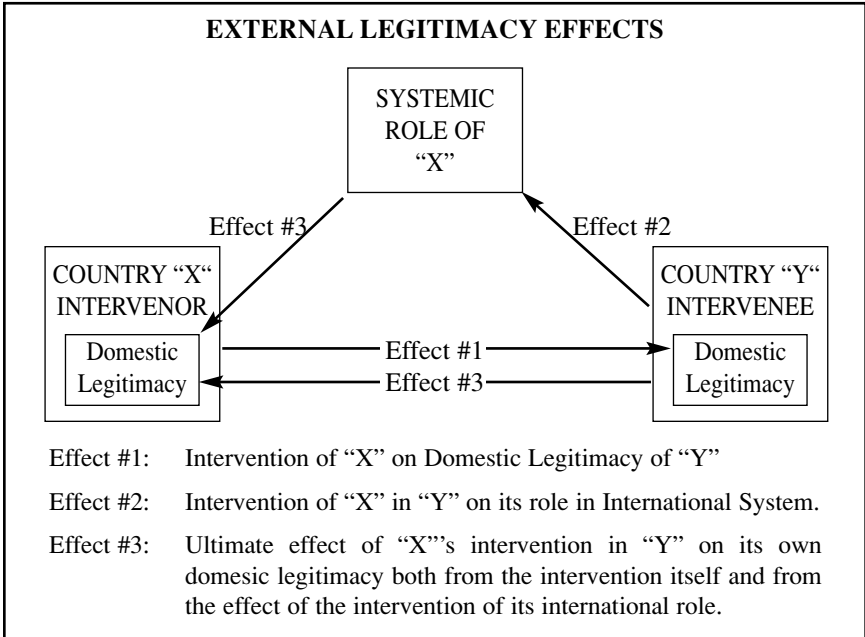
EXTERNAL LEGITIMACY EFFECTS

SYSTEMIC ROLE OF "X"

Effect #3

Effect #2

COUNTRY "X" INTERVENOR

Domestic Legitimacy

COUNTRY "Y" INTERVENEE

Domestic Legitimacy

Effect #1

Effect #3

Effect #1: Intervention of "X" on Domestic Legitimacy of "Y"

Effect #2: Intervention of "X" in "Y" on its role in International System.

Effect #3: Ultimate effect of "X"'s intervention in "Y" on its own domesic legitimacy both from the intervention itself and from the effect of the intervention of its international role.